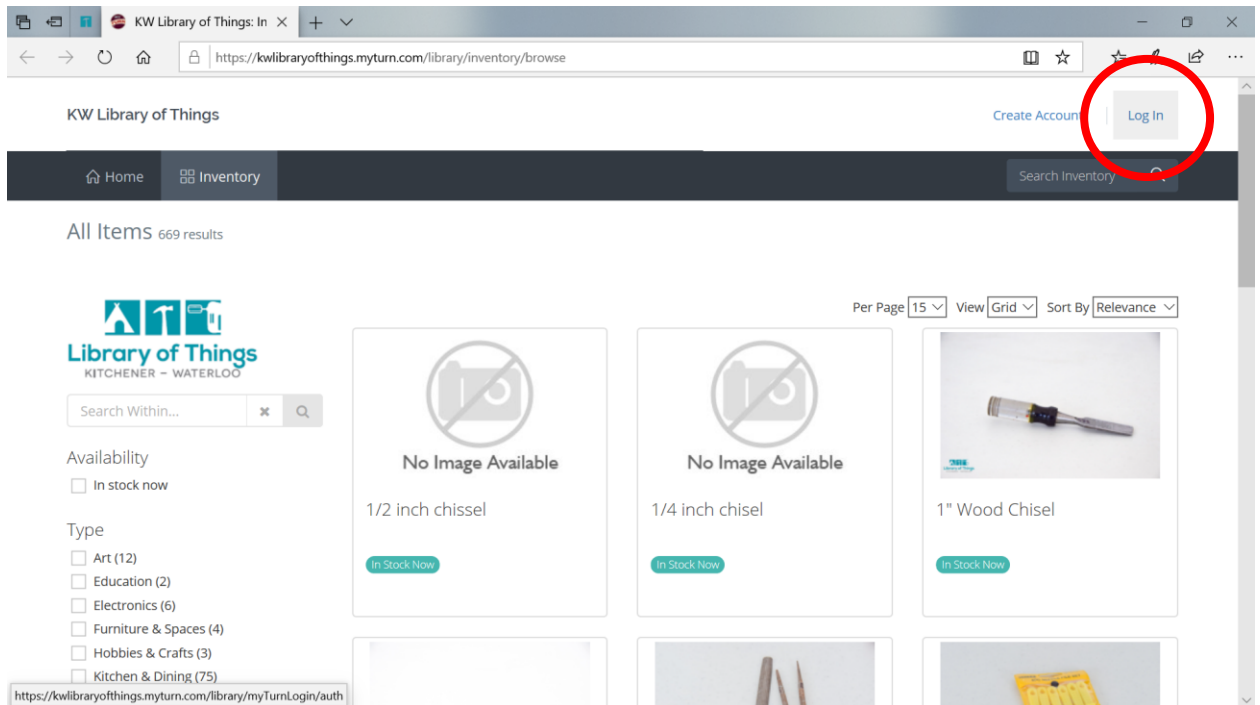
KW Library of Things: In

https://kwlibraryofthings.myturn.com/library/inventory/browse

KW Library of Things

Create Account

Log In

Home

Inventory

Search Inventory

All Items 669 results

Library of Things
KITCHENER – WATERLOO

Search Within...

Availability

In stock now

Type

Art (12)

Education (2)

Electronics (6)

Furniture & Spaces (4)

Hobbies & Crafts (3)

Kitchen & Dining (75)

Per Page 15 View Grid Sort By Relevance

No Image Available

1/2 inch chissel

In Stock Now

No Image Available

1/4 inch chisel

In Stock Now

1" Wood Chisel

In Stock Now

https://kwlibraryofthings.myturn.com/library/myTurnLogin/auth